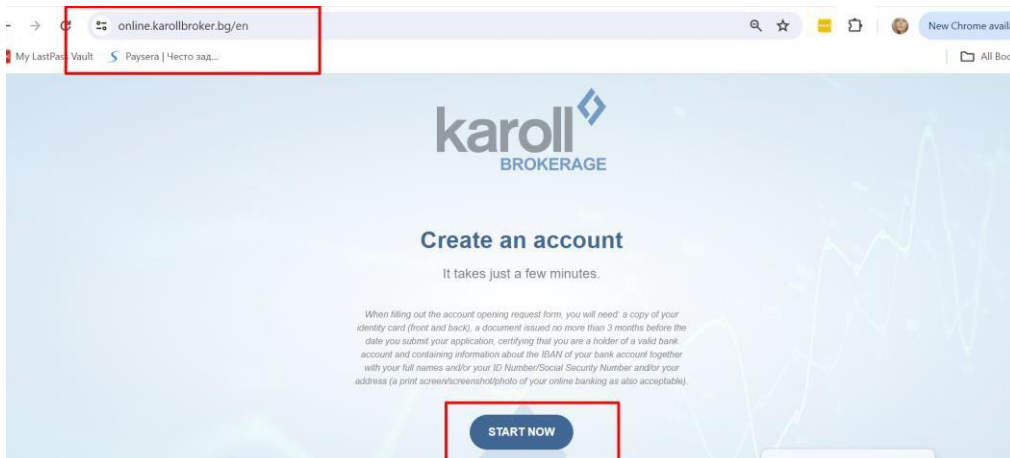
online.karollbroker.bg/en

New Chrome availa

My LastPass Vault Paysera | Често зад...

All Boo

karoll
BROKERAGE

Create an account

It takes just a few minutes.

When filling out the account opening request form, you will need: a copy of your identity card (front and back), a document issued no more than 3 months before the date you submit your application, certifying that you are a holder of a valid bank account and containing information about the IBAN of your bank account together with your full names and/or your ID Number/Social Security Number and/or your address (a print screen/screenshot/photo of your online banking as also acceptable).

START NOW